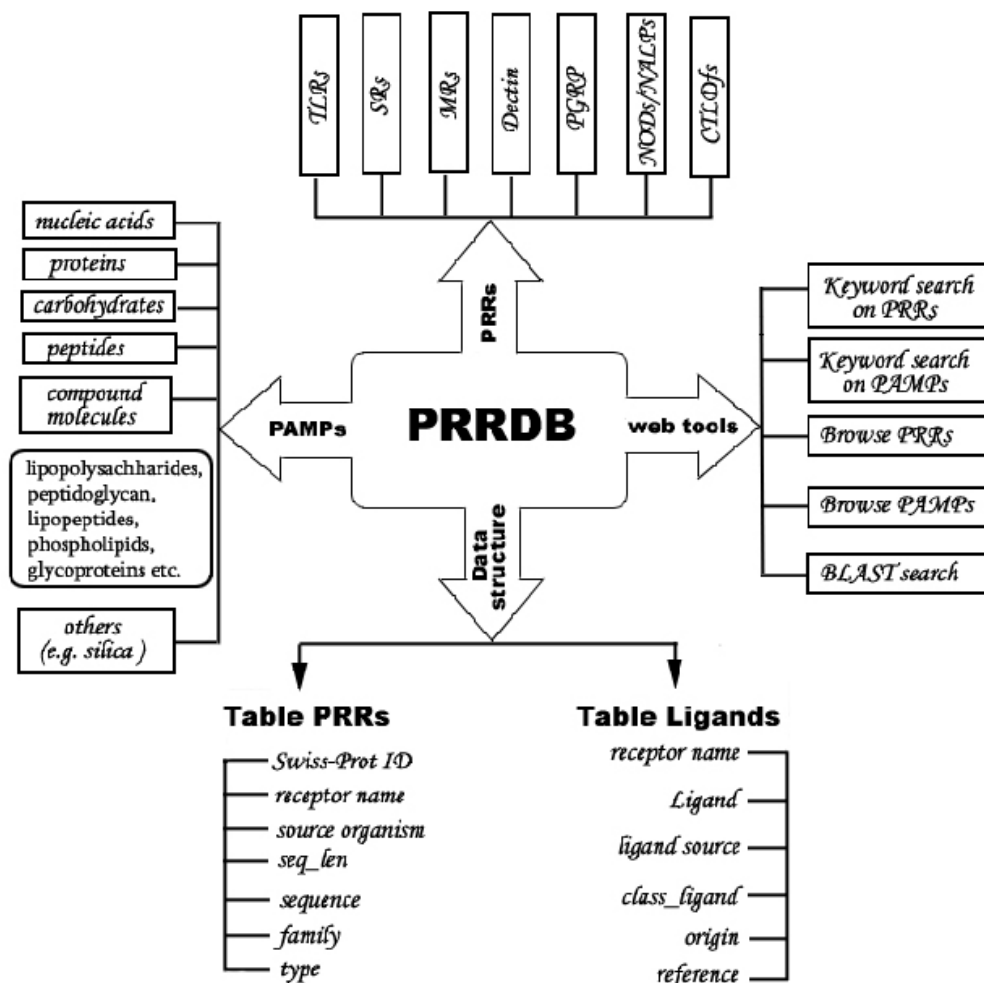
TLRs
SRs
MRs
Dectin
PGRP
NODs/NALPs
CTLDfs

nucleic acids
proteins
carbohydrates
peptides
compound molecules
lipopolysachharides, peptidoglycan, lipopeptides, phospholipids, glycoproteins etc.
others (e.g. silica )

PRRs
PAMPs
PRRDB
web tools
Data structure

Keyword search on PRRs
Keyword search on PAMPs
Browse PRRs
Browse PAMPs
BLAST search

Table PRRs
Swiss-Prot ID
receptor name
source organism
seq_len
sequence
family
type

Table Ligands
receptor name
Ligand
ligand source
class_ligand
origin
reference